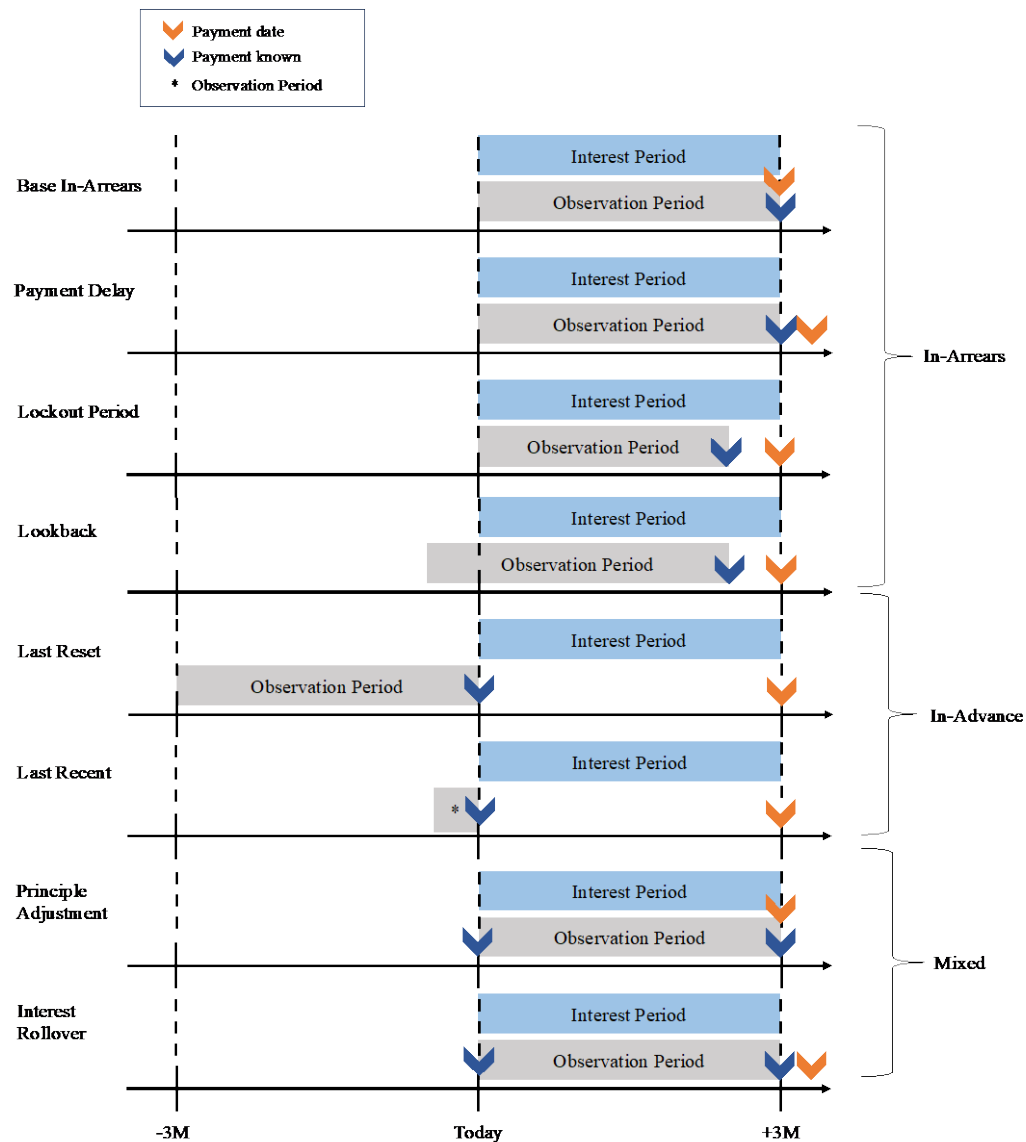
Payment date
Payment known
* Observation Period

Base In-Arrears
Interest Period
Observation Period

Payment Delay
Interest Period
Observation Period

Lockout Period
Interest Period
Observation Period

Lookback
Interest Period
Observation Period

In-Arrears

Last Reset
Interest Period
Observation Period

Last Recent
Interest Period
*

In-Advance

Principle Adjustment
Interest Period
Observation Period

Interest Rollover
Interest Period
Observation Period

Mixed

-3M
Today
+3M